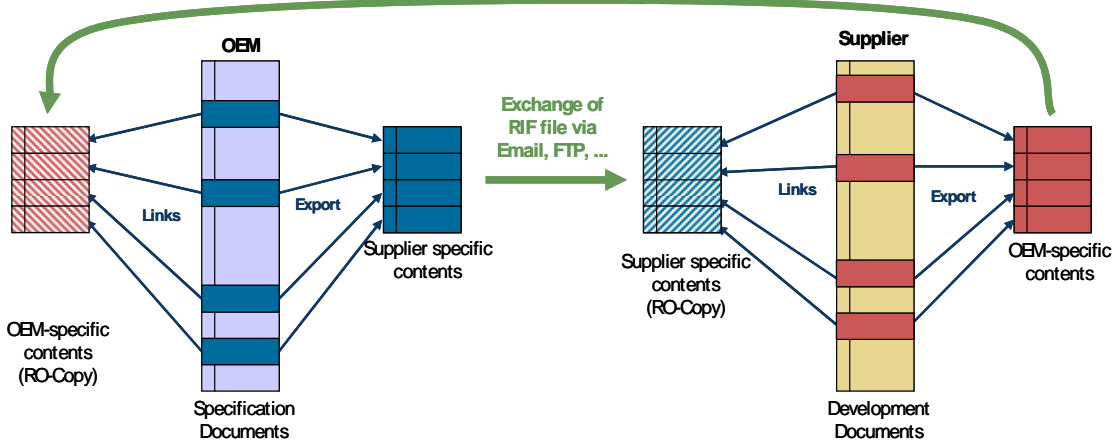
OEM

Links

Export

Supplier specific contents

OEM-specific contents (RO-Copy)

Specification Documents

Exchange of RIF file via Email, FTP, ...

Supplier

Links

Export

Supplier specific contents (RO-Copy)

OEM-specific contents

Development Documents